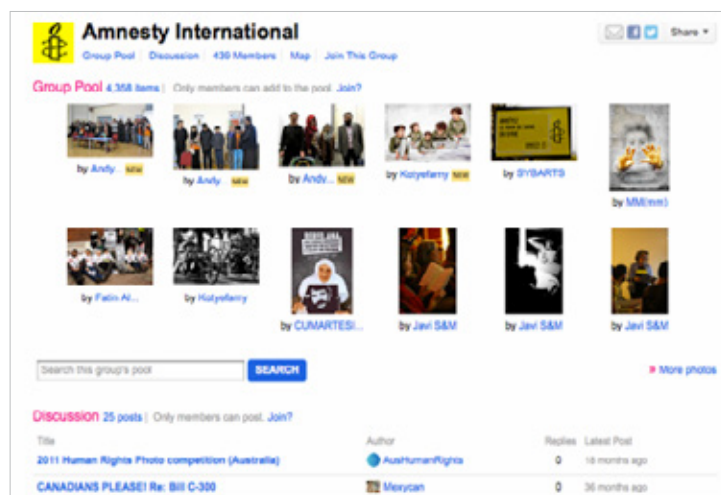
Amnesty International

Group Pool | Discussion | 430 Members | Map | Join This Group

Share

Group Pool 4,358 items | Only members can add to the pool. Join?

by Andy.. NEW

by Andy.. NEW

by Andy.. NEW

by Kotyefarry NEW

by SYBARTS

by MM(mm)

by Fatin Al...

by Kotyefarry

by CUMARTESI...

by Javi S&M

by Javi S&M

by Javi S&M

Search this group's pool

SEARCH

More photos

Discussion 25 posts | Only members can post. Join?

| Title | Author | Replies | Latest Post |
|---|---|---|---|
| 2011 Human Rights Photo competition (Australia) | AusHumanRights | 0 | 16 months ago |
| CANADIANS PLEASE! Re: Bill C-300 | Mexycan | 0 | 36 months ago |